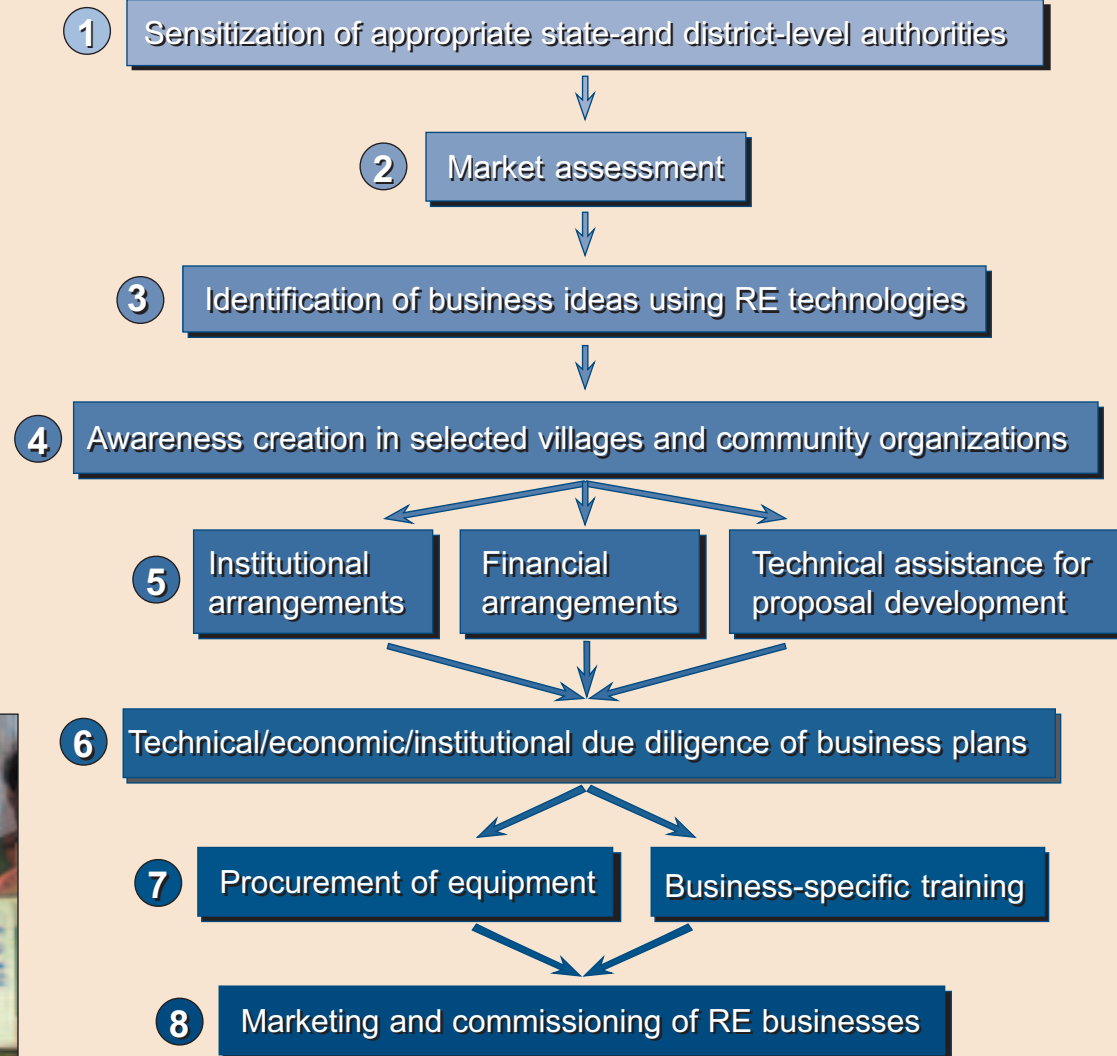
1 Sensitization of appropriate state-and district-level authorities

2 Market assessment

3 Identification of business ideas using RE technologies

4 Awareness creation in selected villages and community organizations

5 Institutional arrangements

Financial arrangements

Technical assistance for proposal development

6 Technical/economic/institutional due diligence of business plans

7 Procurement of equipment

Business-specific training

8 Marketing and commissioning of RE businesses